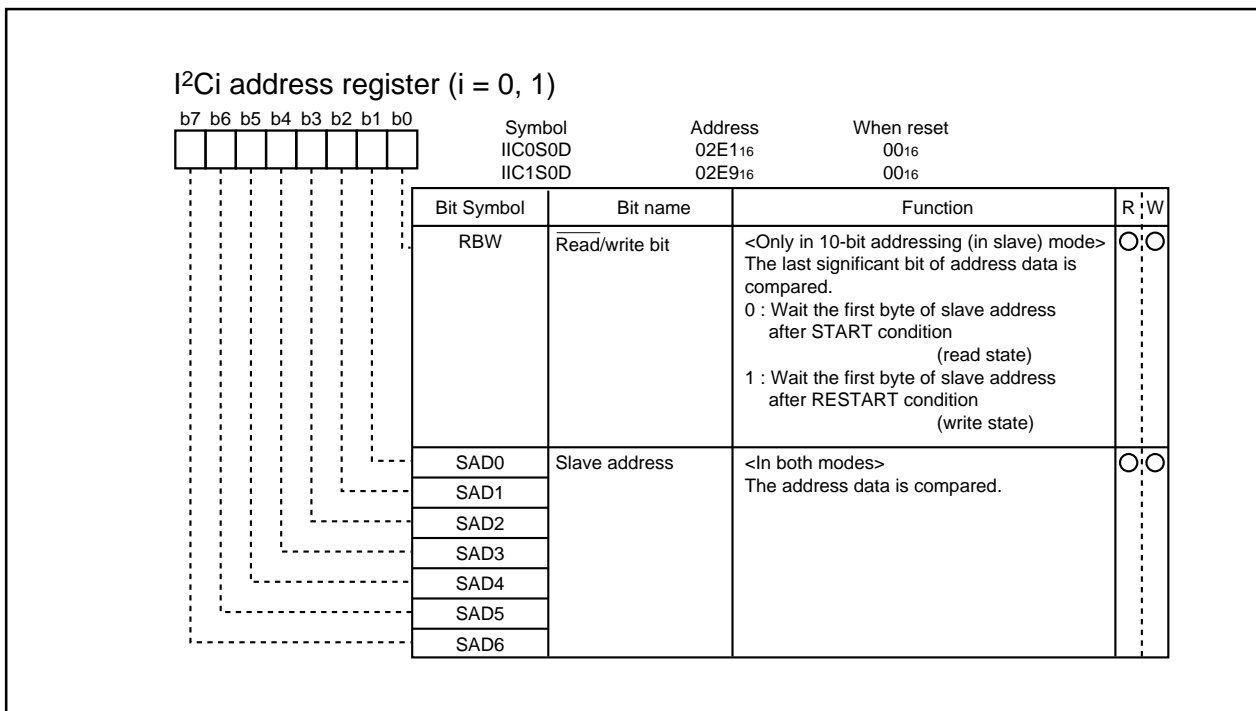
I$^2$Ci address register (i = 0, 1)

b7 b6 b5 b4 b3 b2 b1 b0

| Symbol | Address | When reset |
|---|---|---|
| IIC0S0D | 02E1$_{16}$ | 00$_{16}$ |
| IIC1S0D | 02E9$_{16}$ | 00$_{16}$ |

| Bit Symbol | Bit name | Function | R | W |
|---|---|---|---|---|
| RBW | $\overline{\text{Read}}$/write bit | <Only in 10-bit addressing (in slave) mode> The last significant bit of address data is compared. 0 : Wait the first byte of slave address after START condition (read state) 1 : Wait the first byte of slave address after RESTART condition (write state) | ○ | ○ |
| SAD0 | Slave address | <In both modes> The address data is compared. | ○ | ○ |
| SAD1 | | | | |
| SAD2 | | | | |
| SAD3 | | | | |
| SAD4 | | | | |
| SAD5 | | | | |
| SAD6 | | | | |